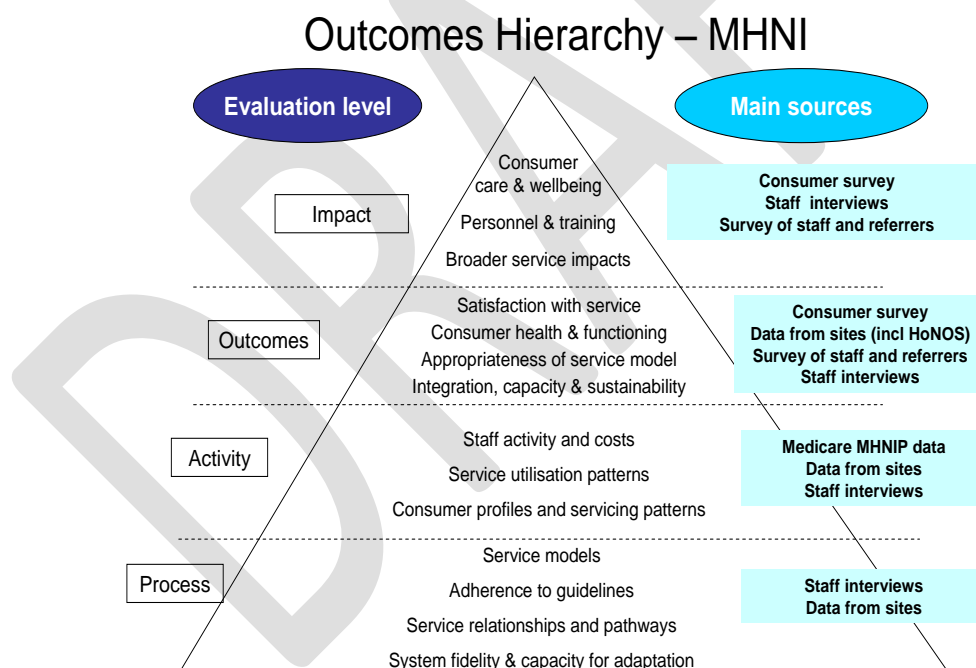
Outcomes Hierarchy – MHNI

Evaluation level

Main sources

Impact

Consumer care & wellbeing

Personnel & training

Broader service impacts

Consumer survey
Staff interviews
Survey of staff and referrers

Outcomes

Satisfaction with service
Consumer health & functioning
Appropriateness of service model
Integration, capacity & sustainability

Consumer survey
Data from sites (incl HoNOS)
Survey of staff and referrers
Staff interviews

Activity

Staff activity and costs
Service utilisation patterns
Consumer profiles and servicing patterns

Medicare MHNIP data
Data from sites
Staff interviews

Process

Service models
Adherence to guidelines
Service relationships and pathways
System fidelity & capacity for adaptation

Staff interviews
Data from sites

DRAFT